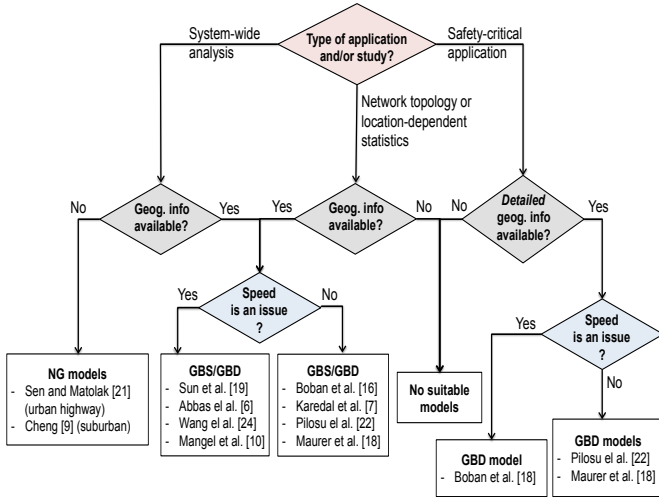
Type of application and/or study?

System-wide analysis

Safety-critical application

Network topology or location-dependent statistics

No

Geog. info available?

Yes

Yes

Geog. info available?

No

No

Detailed geog. info available?

Yes

Yes

Speed is an issue ?

No

Yes

Speed is an issue ?

No

NG models
- Sen and Matolak [21] (urban highway)
- Cheng [9] (suburban)

GBS/GBD
- Sun et al. [19]
- Abbas el al. [6]
- Wang el al. [24]
- Mangel et al. [10]

GBS/GBD
- Boban et al. [16]
- Karedal et al. [7]
- Pilosu el al. [22]
- Maurer et al. [18]

No suitable models

GBD model
- Boban et al. [18]

GBD models
- Pilosu el al. [22]
- Maurer et al. [18]